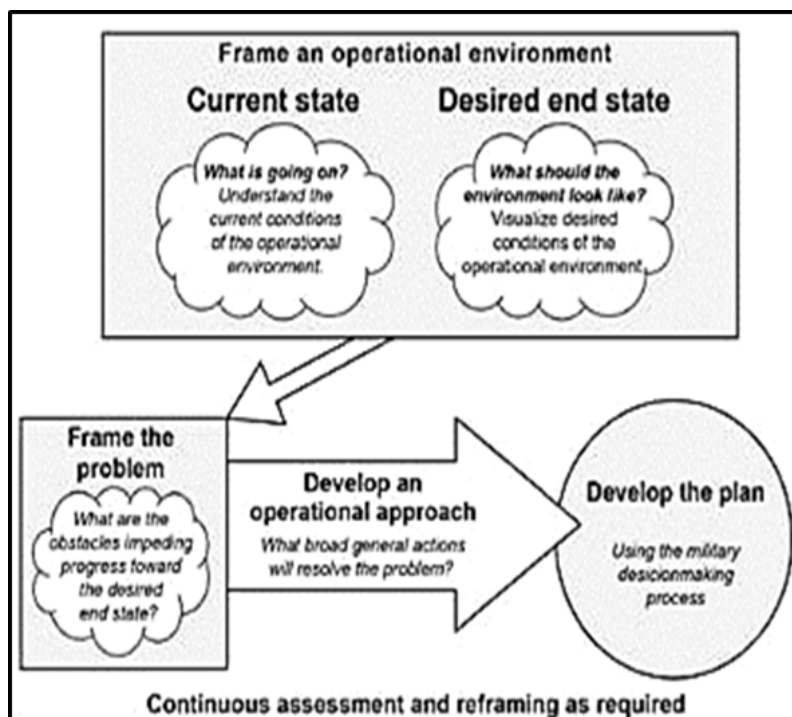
Frame an operational environment

Current state

What is going on? Understand the current conditions of the operational environment.

Desired end state

What should the environment look like? Visualize desired conditions of the operational environment.

Frame the problem

What are the obstacles impeding progress toward the desired end state?

Develop an operational approach

What broad general actions will resolve the problem?

Develop the plan

Using the military desicionmaking process

Continuous assessment and reframing as required